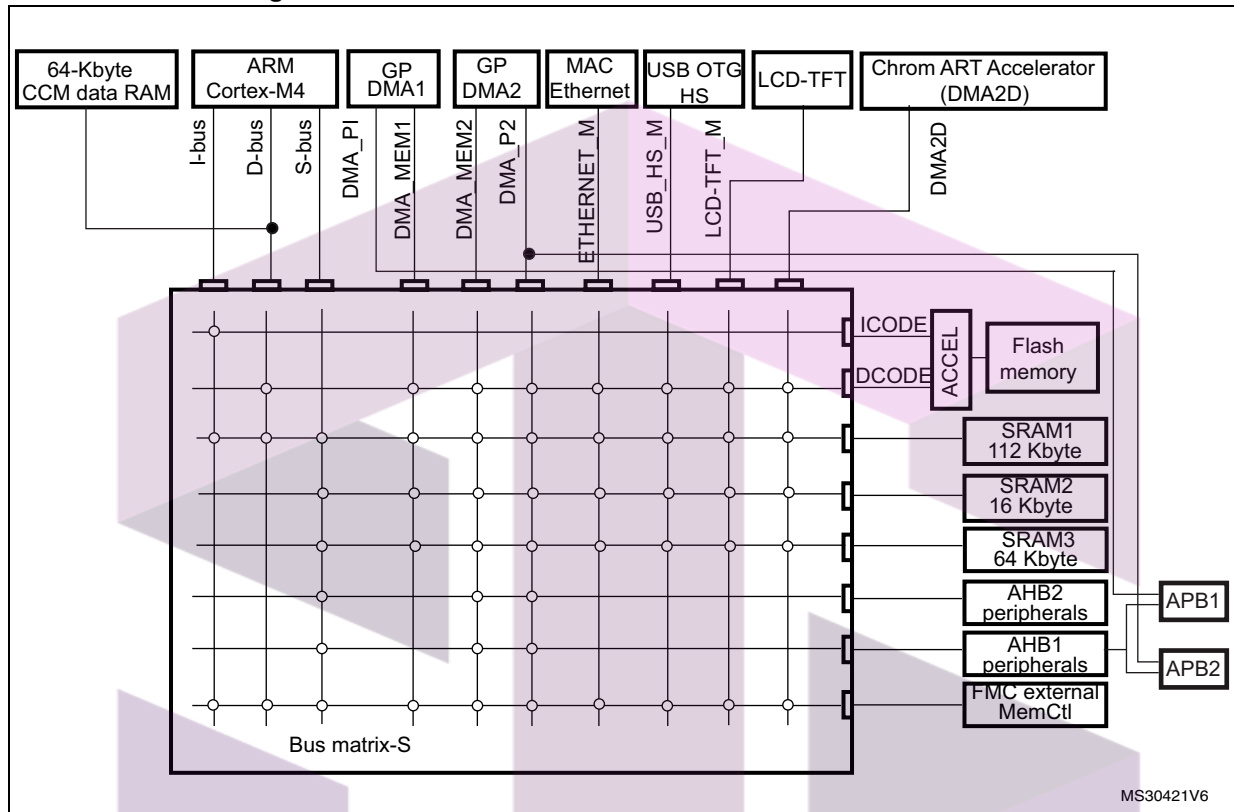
64-Kbyte CCM data RAM

ARM Cortex-M4

GP DMA1

GP DMA2

MAC Ethernet

USB OTG HS

LCD-TFT

Chrom ART Accelerator (DMA2D)

I-bus

D-bus

S-bus

DMA_PI

DMA_MEM1

DMA_MEM2

DMA_P2

ETHERNET_M

USB_HS_M

LCD-TFT_M

DMA2D

ICODE

DCODE

ACCEL

Flash memory

SRAM1 112 Kbyte

SRAM2 16 Kbyte

SRAM3 64 Kbyte

AHB2 peripherals

AHB1 peripherals

FMC external MemCtl

APB1

APB2

Bus matrix-S

MS30421V6